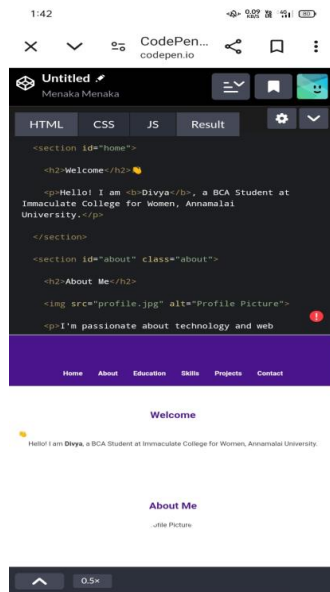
1:42

CodePen...
codepen.io

Untitled
Menaka Menaka

HTML CSS JS Result

<section id="home">

<h2>Welcome</h2>👋

<p>Hello! I am <b>Divya</b>, a BCA Student at Immaculate College for Women, Annamalai University.</p>

</section>

<section id="about" class="about">

<h2>About Me</h2>

<img src="profile.jpg" alt="Profile Picture">

<p>I'm passionate about technology and web

Home About Education Skills Projects Contact

Welcome

👋
Hello! I am **Divya**, a BCA Student at Immaculate College for Women, Annamalai University.

About Me

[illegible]ofile Picture

0.5×